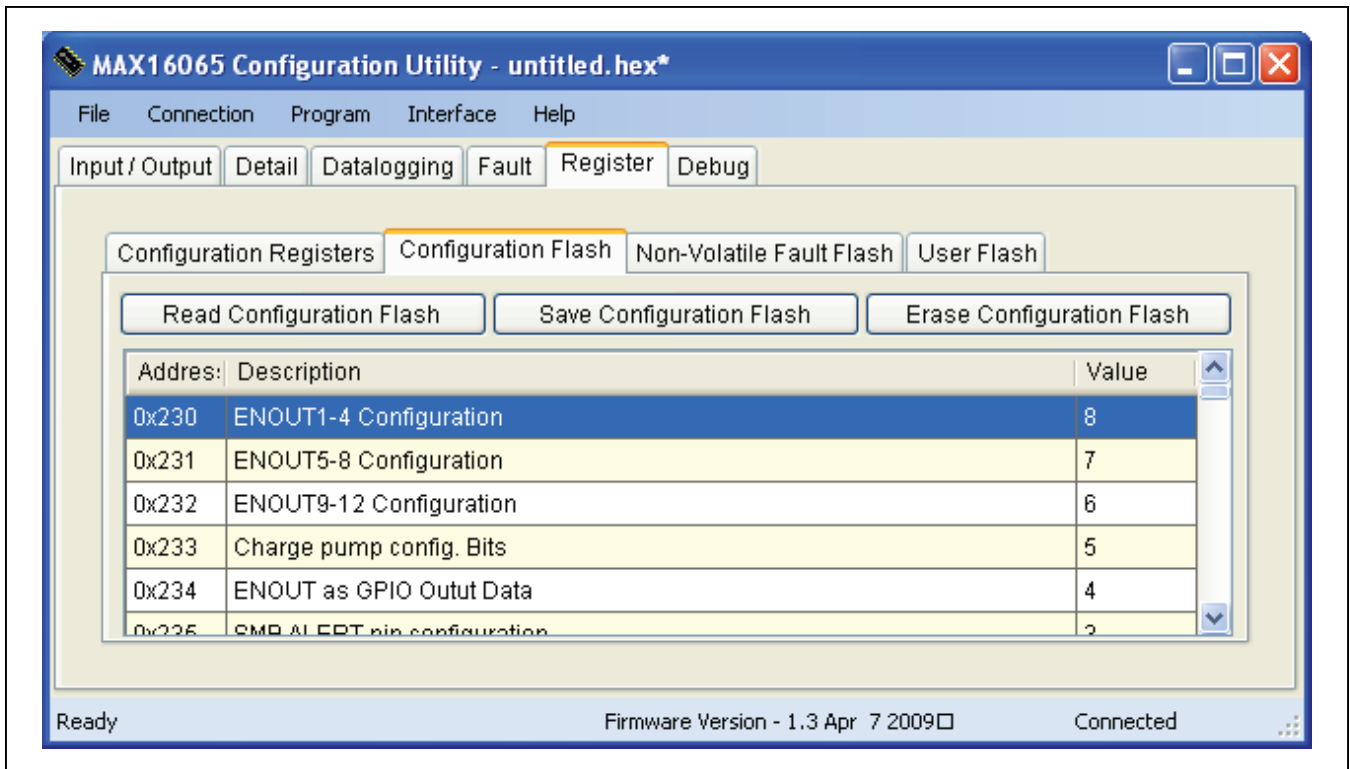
MAX16065 Configuration Utility - untitled.hex*

File Connection Program Interface Help

Input / Output | Detail | Datalogging | Fault | Register | Debug

Configuration Registers | Configuration Flash | Non-Volatile Fault Flash | User Flash

Read Configuration Flash | Save Configuration Flash | Erase Configuration Flash

| Addres: | Description | Value |
|---|---|---|
| 0x230 | ENOUT1-4 Configuration | 8 |
| 0x231 | ENOUT5-8 Configuration | 7 |
| 0x232 | ENOUT9-12 Configuration | 6 |
| 0x233 | Charge pump config. Bits | 5 |
| 0x234 | ENOUT as GPIO Outut Data | 4 |
| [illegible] | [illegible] | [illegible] |

Ready Firmware Version - 1.3 Apr 7 2009 Connected